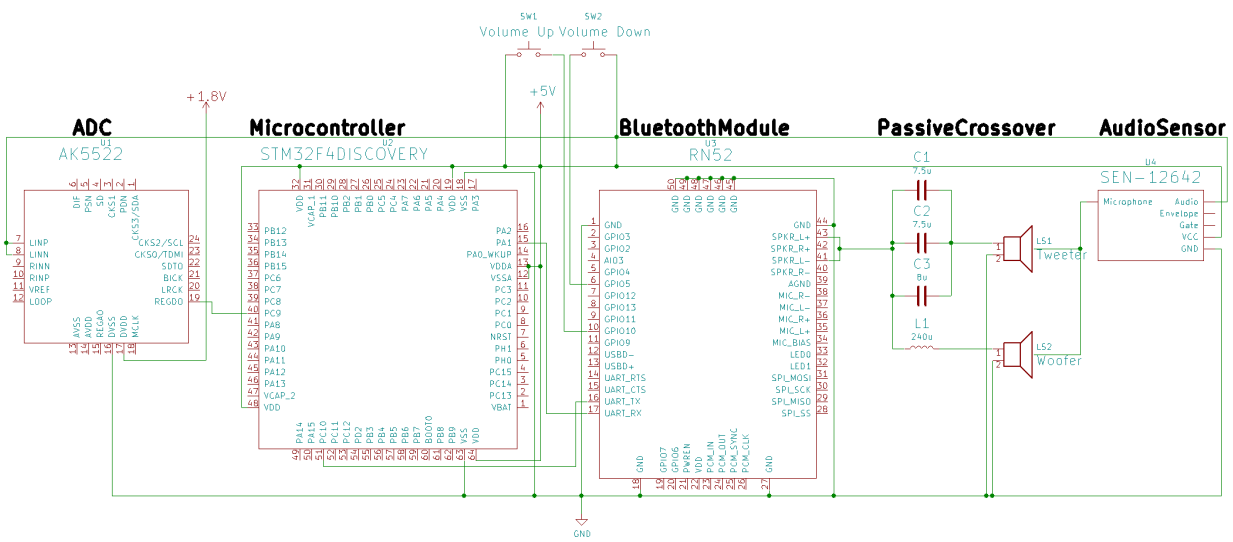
SW1 SW2
Volume Up Volume Down

+1.8V
+5V

ADC
U1
AK5522
DIF PSN SD CKS1 PDN CKS3/SDA
7 LINP
8 LINN
9 RINN
10 RINP
11 VREF
12 LODP
CKS2/SCL 24
CKSO/TDMI 23
SDTO 22
BICK 21
LRCK 20
REGDO 19
AVSS AVDD REGAO DVSS DVDD MCLK
13 14 15 16 17 18

Microcontroller
U2
STM32F4DISCOVERY
VDD VCAP_1 PB11 PB10 PB2 PB1 PB0 PC5 PC4 PA7 PA6 PA5 PA4 VDD VSS PA3
PB12 PB13 PB14 PB15 PC6 PC7 PC8 PC9 PA8 PA9 PA10 PA11 PA12 PA13 VCAP_2 VDD
PA2 PA1 PA0_WKUP VDDA VSSA PC3 PC2 PC1 PC0 NRST PH1 PH0 PC15 PC14 PC13 VBAT
PA14 PA15 PC10 PC11 PC12 PD2 PB3 PB4 PB5 PB6 PB7 BOOT0 PB8 PB9 VSS VDD

BluetoothModule
U3
RN52
GND GND GND GND GND GND
GND GPIO3 GPIO2 AIO3 GPIO4 GPIO5 GPIO12 GPIO13 GPIO11 GPIO10 GPIO9 USBD- USBD+ UART_RTS UART_CTS UART_TX UART_RX
GND SPKR_L+ SPKR_R+ SPKR_L- SPKR_R- AGND MIC_R- MIC_L- MIC_R+ MIC_L+ MIC_BIAS LED0 LED1 SPI_MOSI SPI_SCK SPI_MISO SPI_SS
GND GPIO7 GPIO6 PWREN VDD PCM_IN PCM_OUT PCM_SYNC PCM_CLK GND

PassiveCrossover
C1 7.5u
C2 7.5u
C3 8u
L1 240u
LS1 Tweeter
LS2 Woofer

AudioSensor
U4
SEN-12642
Microphone
Audio
Envelope
Gate
VCC
GND

GND